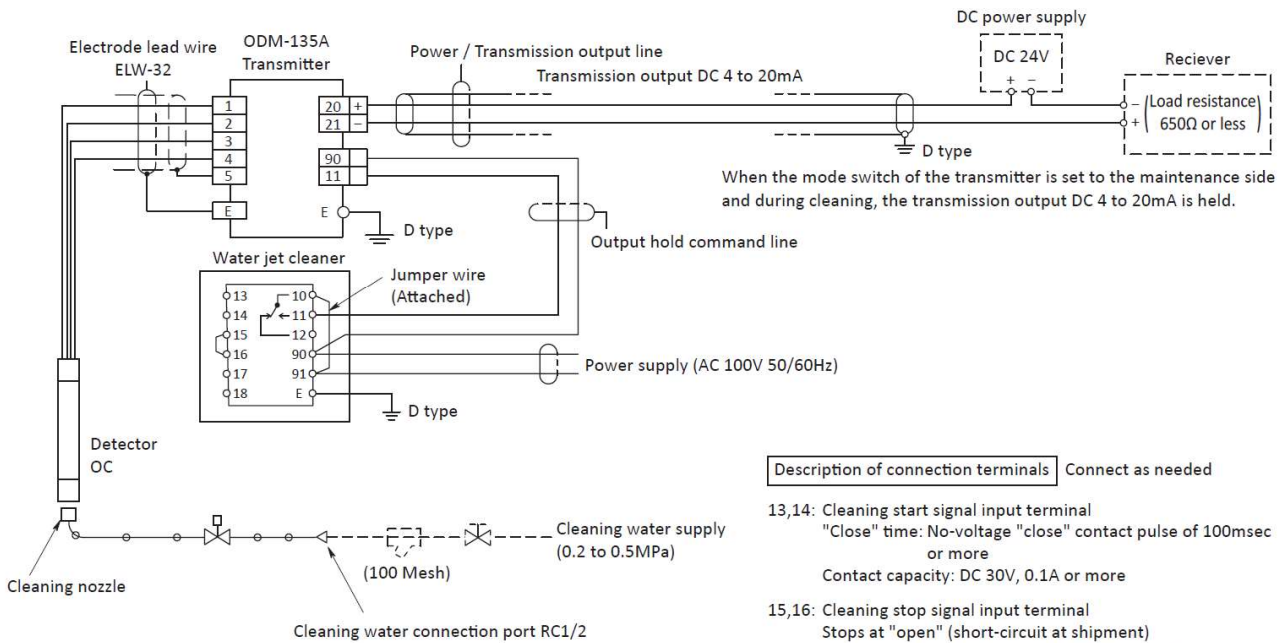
DC power supply

Electrode lead wire ELW-32

ODM-135A Transmitter

Power / Transmission output line

Transmission output DC 4 to 20mA

DC 24V

+ −

Reciever

1
2
3
4
5
E

20 +
21 −
90
11
E

− Load resistance
+ 650Ω or less

D type

When the mode switch of the transmitter is set to the maintenance side and during cleaning, the transmission output DC 4 to 20mA is held.

D type

Output hold command line

Water jet cleaner

Jumper wire (Attached)

13
14
15
16
17
18

10
11
12
90
91
E

Power supply (AC 100V 50/60Hz)

D type

Detector OC

Description of connection terminals Connect as needed

13,14: Cleaning start signal input terminal
"Close" time: No-voltage "close" contact pulse of 100msec or more
Contact capacity: DC 30V, 0.1A or more

15,16: Cleaning stop signal input terminal
Stops at "open" (short-circuit at shipment)

Cleaning water supply (0.2 to 0.5MPa)

(100 Mesh)

Cleaning nozzle

Cleaning water connection port RC1/2